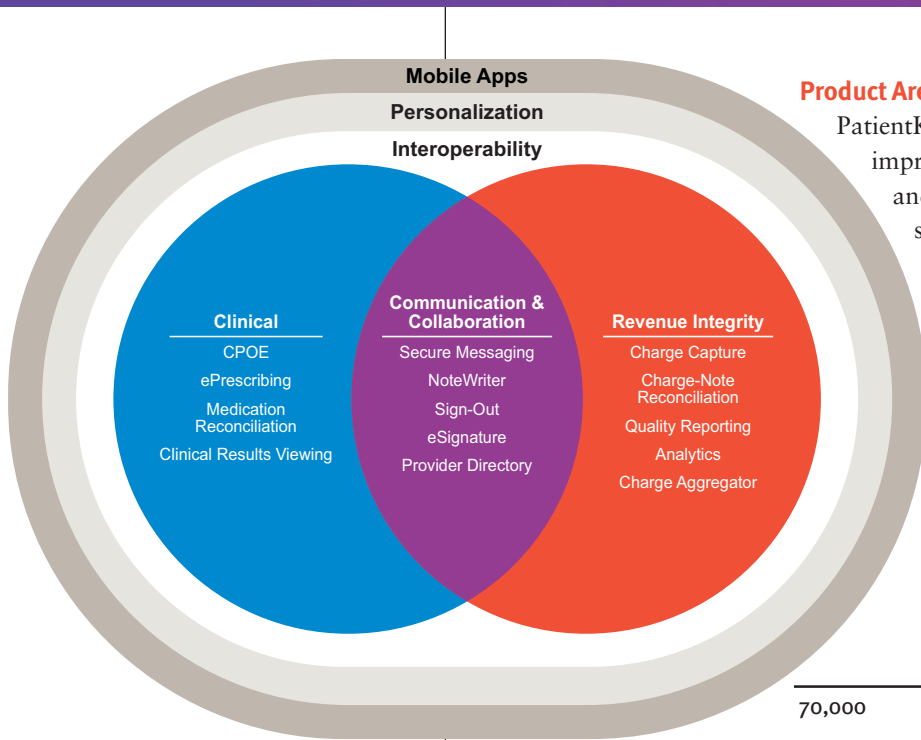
Mobile Apps

Personalization

Interoperability

Clinical
CPOE
ePrescribing
Medication Reconciliation
Clinical Results Viewing

Communication & Collaboration
Secure Messaging
NoteWriter
Sign-Out
eSignature
Provider Directory

Revenue Integrity
Charge Capture
Charge-Note Reconciliation
Quality Reporting
Analytics
Charge Aggregator

Product Ar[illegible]
PatientK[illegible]
impr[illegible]
an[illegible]
s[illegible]

70,000